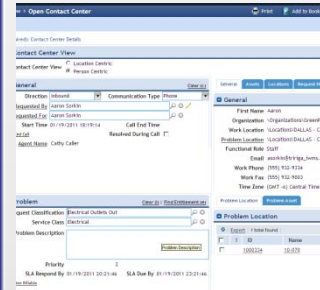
Home > Open Contact Center

Print Add to Book

Breadcrumbs: Contact Center Details

Contact Center View

Contact Center View
Location Centric
Person Centric

General
Clear All

Direction Inbound
Communication Type Phone
Requested By Aaron Sorkin
Requested For Aaron Sorkin
Start Time 01/19/2011 18:19:14
Call End Time
Resolved During Call
Agent Name Cathy Caller

General Assets Locations Request H

General
First Name Aaron
Organization \Organizations\Green
Work Location \Locations\DALLAS - C
Problem Location \Locations\DALLAS - C
Functional Role Staff
Email asorkin@triiga_lvms.
Work Phone (555) 932-9234
Work Fax (555) 932-9203
Time Zone (GMT -6) Central Time

Problem Location Problem Asset

Problem
Clear All Find Entitlement on

Request Classification Electrical Outlets Out
Service Class Electrical
Problem Description
Problem Description
Priority 2
SLA Respond By 01/19/2011 20:21:46
SLA Due By 01/19/2011 23:21:46

Problem Location
Export 1 total found
ID Name
1000224 10-070